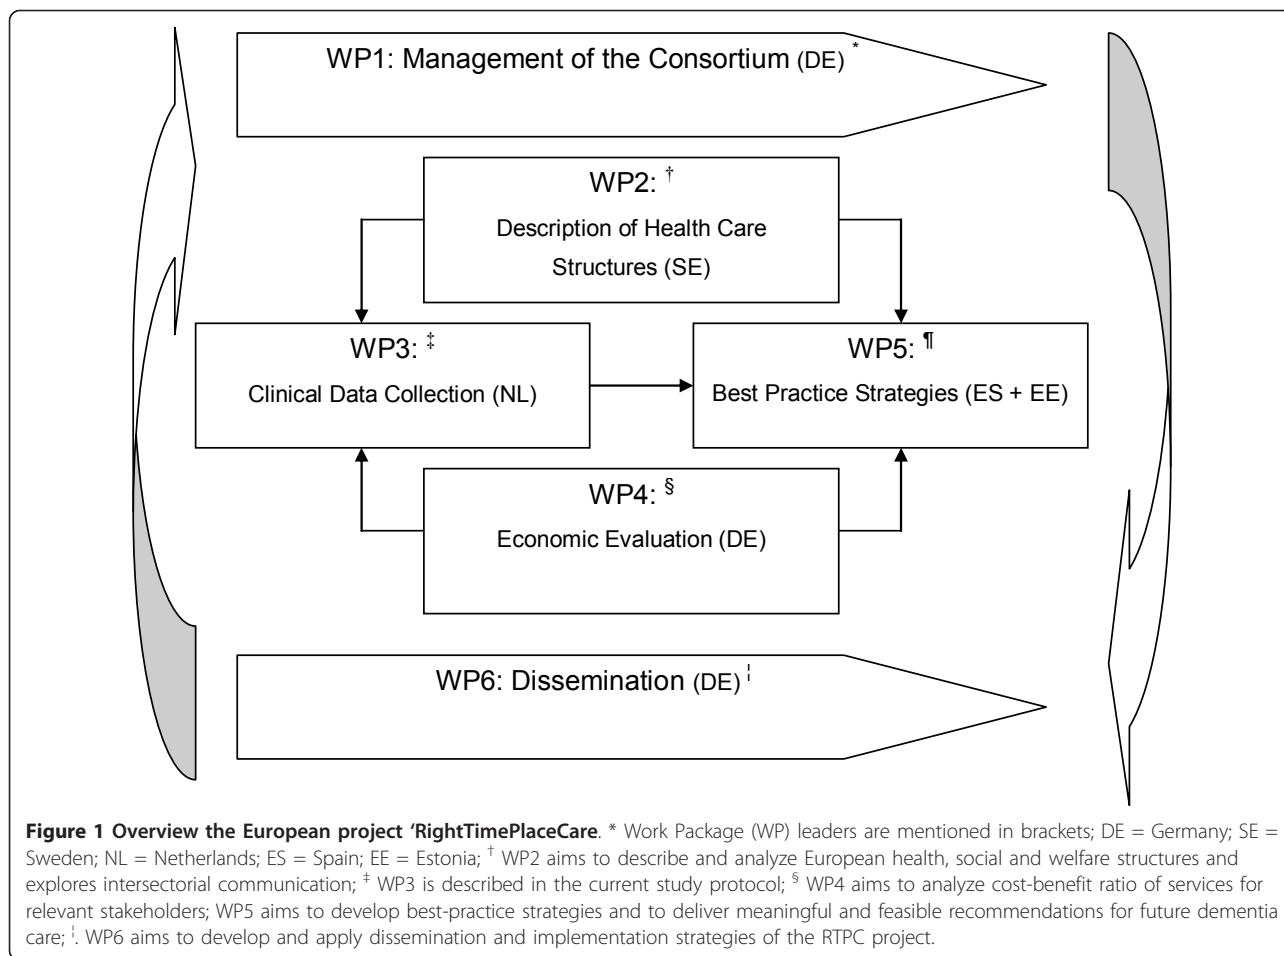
WP1: Management of the Consortium (DE) *

WP2: †

Description of Health Care Structures (SE)

WP3: ‡

Clinical Data Collection (NL)

WP5: ¶

Best Practice Strategies (ES + EE)

WP4: §

Economic Evaluation (DE)

WP6: Dissemination (DE) ¦

**Figure 1 Overview the European project 'RightTimePlaceCare**. * Work Package (WP) leaders are mentioned in brackets; DE = Germany; SE = Sweden; NL = Netherlands; ES = Spain; EE = Estonia; † WP2 aims to describe and analyze European health, social and welfare structures and explores intersectorial communication; ‡ WP3 is described in the current study protocol; § WP4 aims to analyze cost-benefit ratio of services for relevant stakeholders; WP5 aims to develop best-practice strategies and to deliver meaningful and feasible recommendations for future dementia care; ¦. WP6 aims to develop and apply dissemination and implementation strategies of the RTPC project.